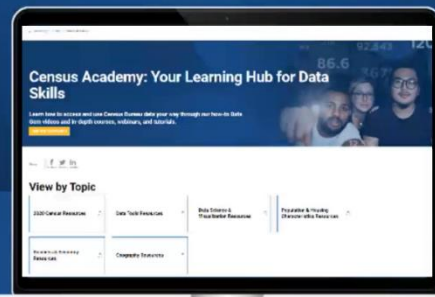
92,843

86.6

Census Academy: Your Learning Hub for Data Skills

Learn how to access and use Census Bureau data your way through our How-to Data Gem videos and in-depth courses, webinars, and tutorials.

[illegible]

Share

View by Topic

2020 Census Resources

Data Tools Resources

Data Science & Visualization Resources

Population & Housing Characteristics Resources

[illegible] Resources

Geography Resources